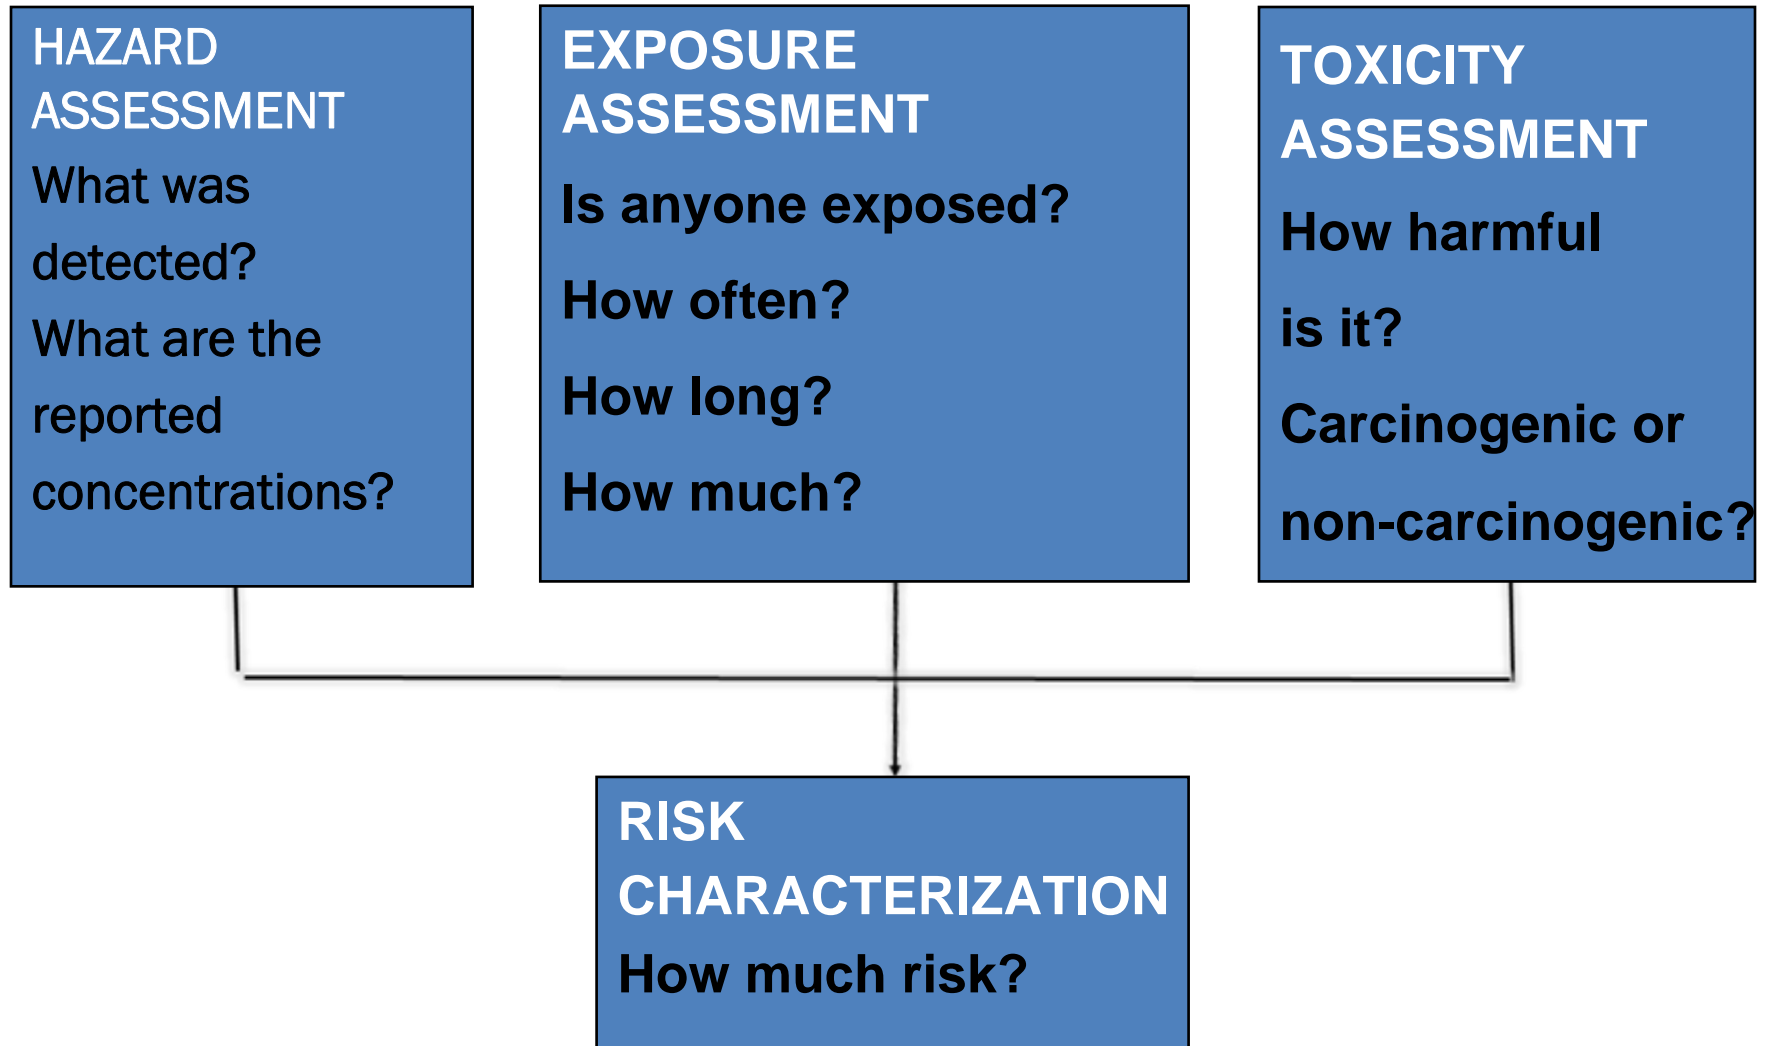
HAZARD ASSESSMENT
What was detected?
What are the reported concentrations?

EXPOSURE ASSESSMENT
Is anyone exposed?
How often?
How long?
How much?

TOXICITY ASSESSMENT
How harmful is it?
Carcinogenic or non-carcinogenic?

RISK CHARACTERIZATION
How much risk?